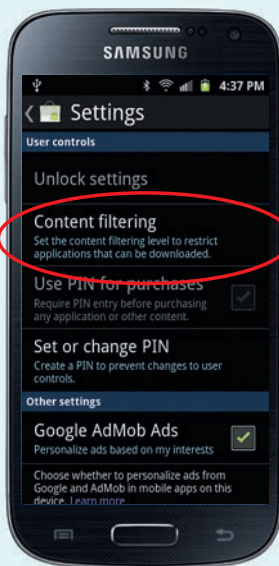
SAMSUNG

4:37 PM

Settings

User controls

Unlock settings

Content filtering
Set the content filtering level to restrict applications that can be downloaded.

Use PIN for purchases
Require PIN entry before purchasing any application or other content.

Set or change PIN
Create a PIN to prevent changes to user controls.

Other settings

Google AdMob Ads
Personalize ads based on my interests

Choose whether to personalize ads from Google and AdMob in mobile apps on this device. Learn more